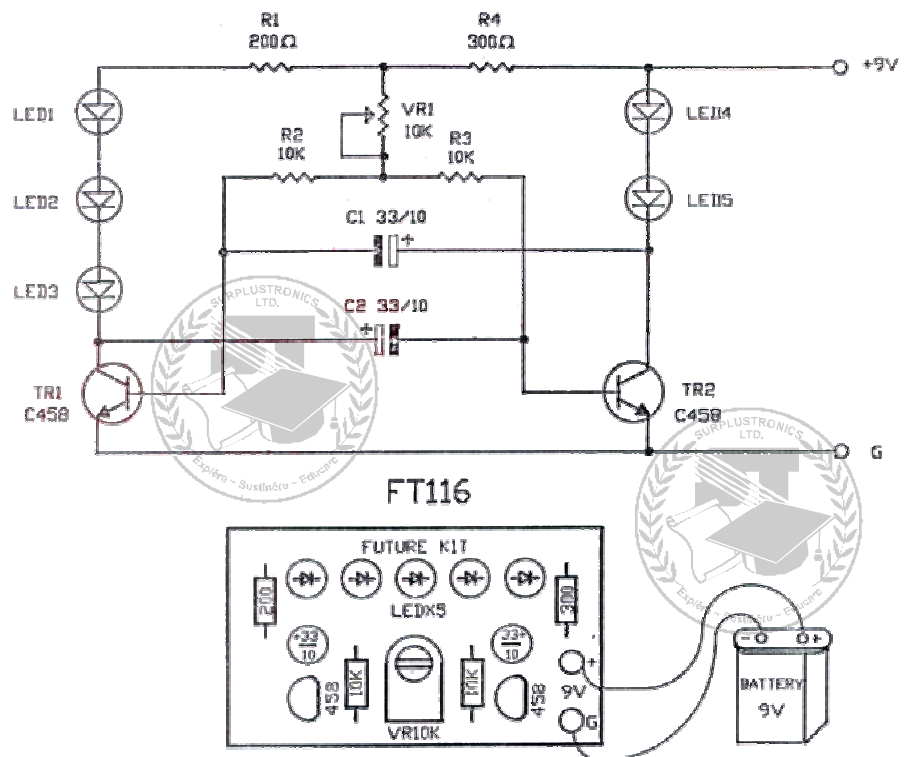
R1
200Ω
R4
300Ω
+9V
LED1
LED2
LED3
VR1
10K
R2
10K
R3
10K
LED4
LED5
C1 33/10
+
C2 33/10
+
TR1
C458
TR2
C458
G
SURPLUSTRONICS LTD.
Explore - Sustinere - Educare
SURPLUSTRONICS LTD.
Explore - Sustinere - Educare
FT116
FUTURE KIT
200
LEDX5
300
+33
10
33+
10
10K
10K
458
458
VR10K
+
9V
G
- +
BATTERY
9V